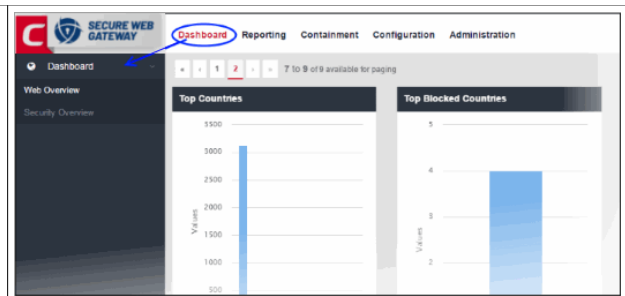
C SECURE WEB GATEWAY

Dashboard Reporting Containment Configuration Administration

Dashboard

Web Overview

Security Overview

« ‹ 1 2 › » 7 to 9 of 9 available for paging

Top Countries

3500
3000
2500
2000
1500
1000
500

Values

Top Blocked Countries

5
4
3
2

Values